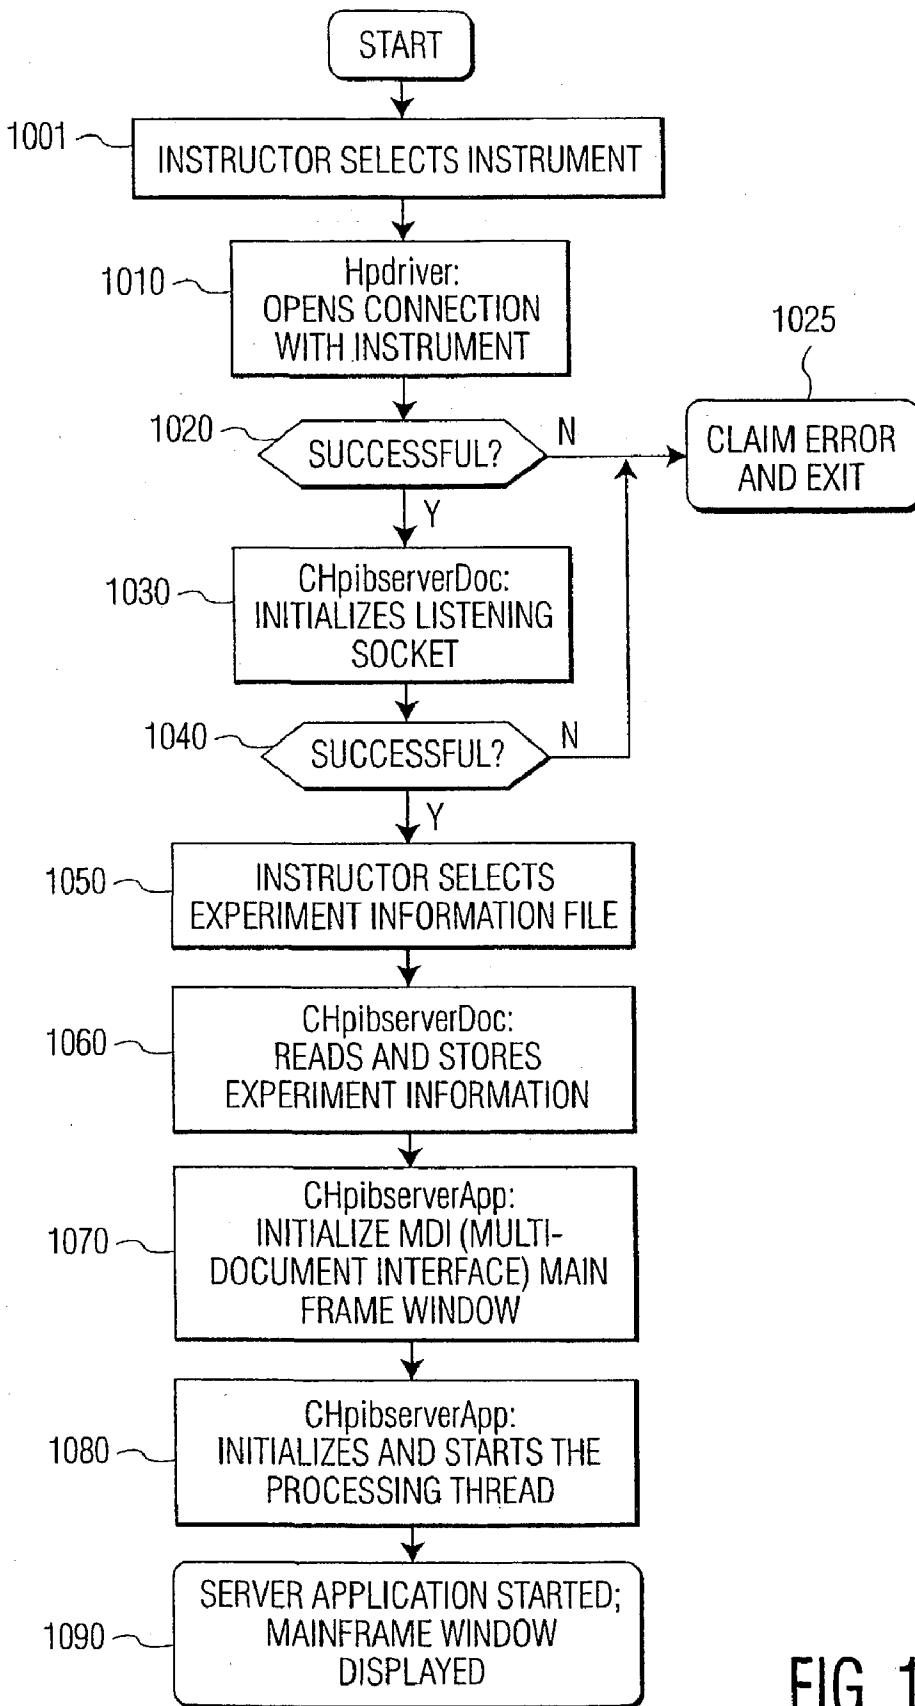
START

1001 INSTRUCTOR SELECTS INSTRUMENT

1010 Hpdriver: OPENS CONNECTION WITH INSTRUMENT

1020 SUCCESSFUL?

N

1025

CLAIM ERROR AND EXIT

Y

1030 CHpibserverDoc: INITIALIZES LISTENING SOCKET

1040 SUCCESSFUL?

N

Y

1050 INSTRUCTOR SELECTS EXPERIMENT INFORMATION FILE

1060 CHpibserverDoc: READS AND STORES EXPERIMENT INFORMATION

1070 CHpibserverApp: INITIALIZE MDI (MULTI-DOCUMENT INTERFACE) MAIN FRAME WINDOW

1080 CHpibserverApp: INITIALIZES AND STARTS THE PROCESSING THREAD

1090 SERVER APPLICATION STARTED; MAINFRAME WINDOW DISPLAYED

FIG 1